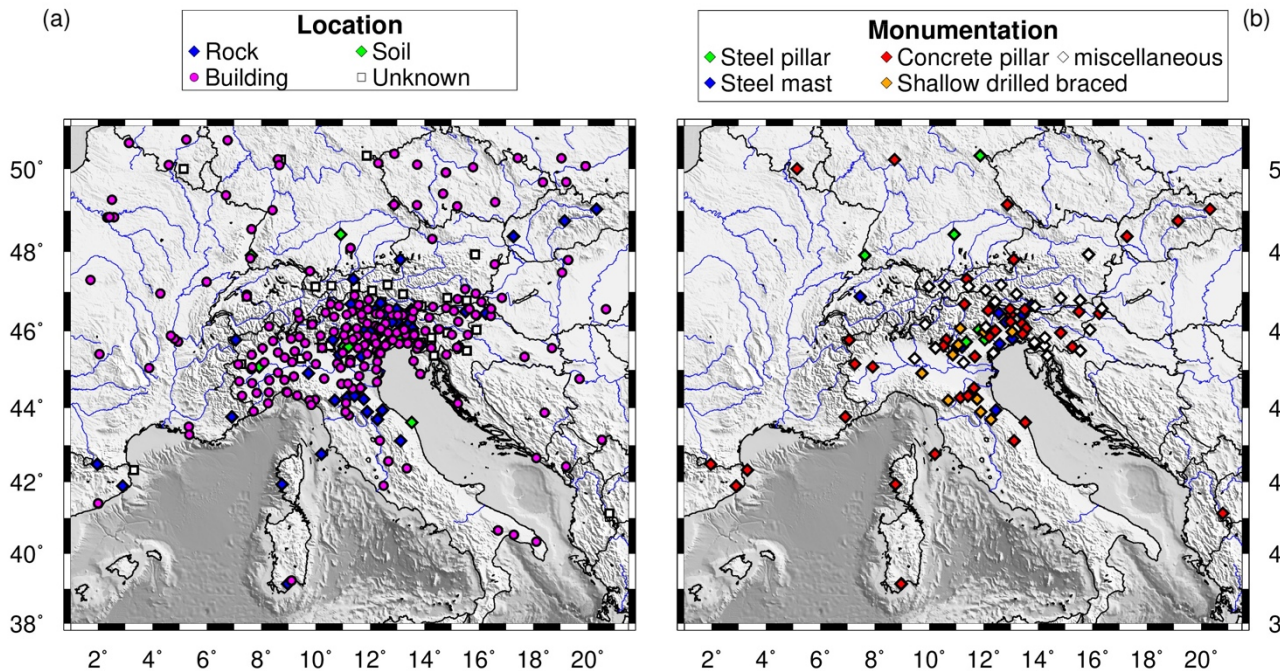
(a)

Location
Rock
Soil
Building
Unknown

50°
48°
46°
44°
42°
40°
38°

2° 4° 6° 8° 10° 12° 14° 16° 18° 20°

Monumentation
Steel pillar
Concrete pillar
miscellaneous
Steel mast
Shallow drilled braced

(b)

5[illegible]
4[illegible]
4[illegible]
4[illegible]
4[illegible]
4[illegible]
3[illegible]

2° 4° 6° 8° 10° 12° 14° 16° 18° 20°